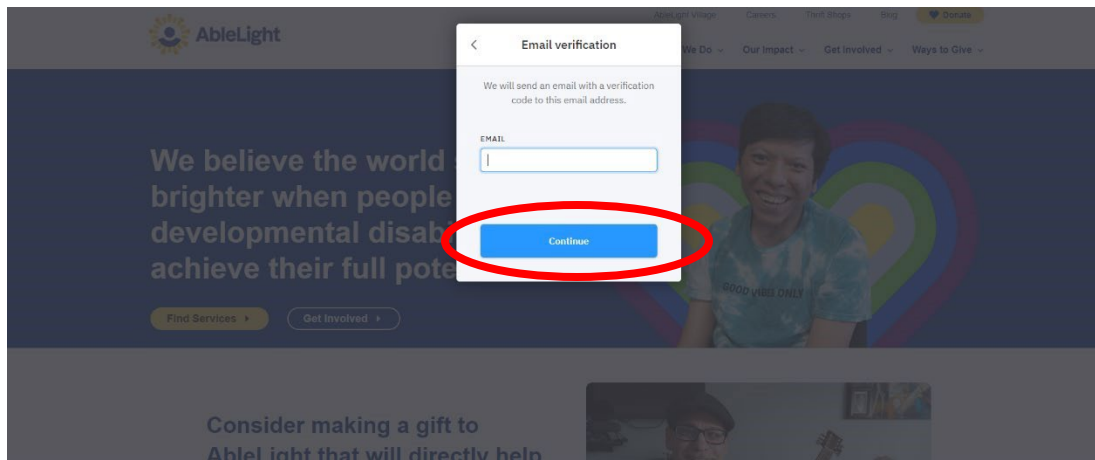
AbleLight

AbleLight Village Careers Thrift Shops Blog Donate

What We Do Our Impact Get Involved Ways to Give

Email verification

We will send an email with a verification code to this email address.

EMAIL

Continue

We believe the world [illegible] brighter when people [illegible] developmental disab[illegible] achieve their full pote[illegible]

Find Services

Get Involved

GOOD VIBES ONLY

Consider making a gift to AbleLight that will directly help